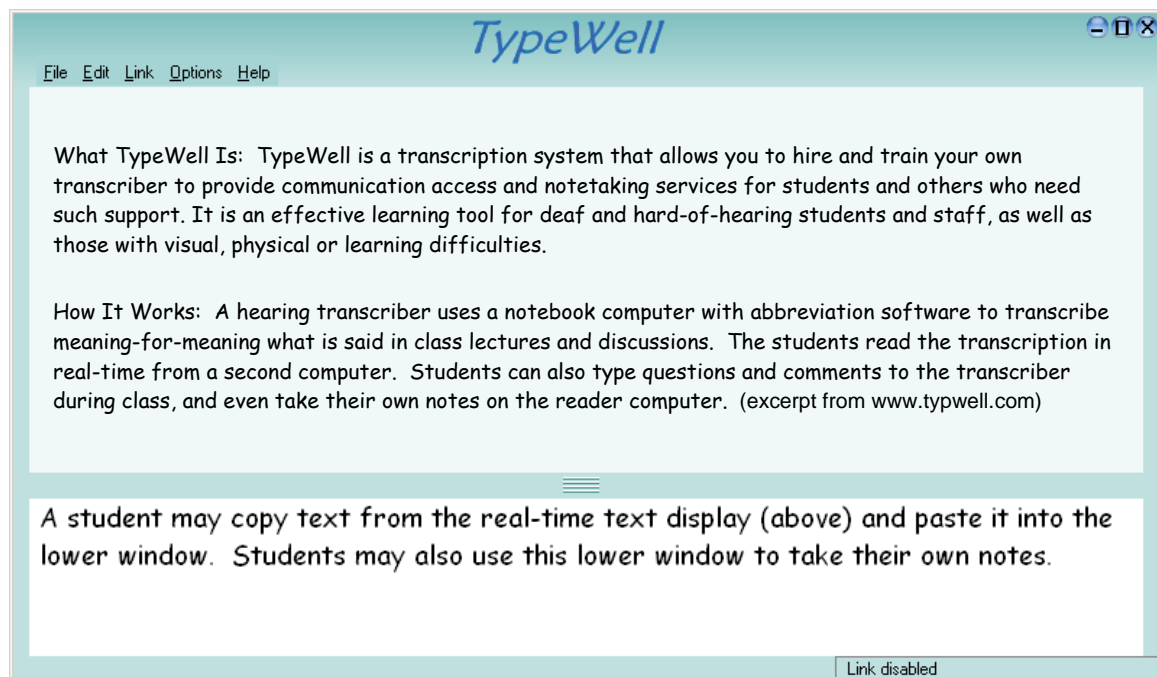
TypeWell

File Edit Link Options Help

What TypeWell Is: TypeWell is a transcription system that allows you to hire and train your own transcriber to provide communication access and notetaking services for students and others who need such support. It is an effective learning tool for deaf and hard-of-hearing students and staff, as well as those with visual, physical or learning difficulties.

How It Works: A hearing transcriber uses a notebook computer with abbreviation software to transcribe meaning-for-meaning what is said in class lectures and discussions. The students read the transcription in real-time from a second computer. Students can also type questions and comments to the transcriber during class, and even take their own notes on the reader computer. (excerpt from www.typwell.com)

A student may copy text from the real-time text display (above) and paste it into the lower window. Students may also use this lower window to take their own notes.

Link disabled